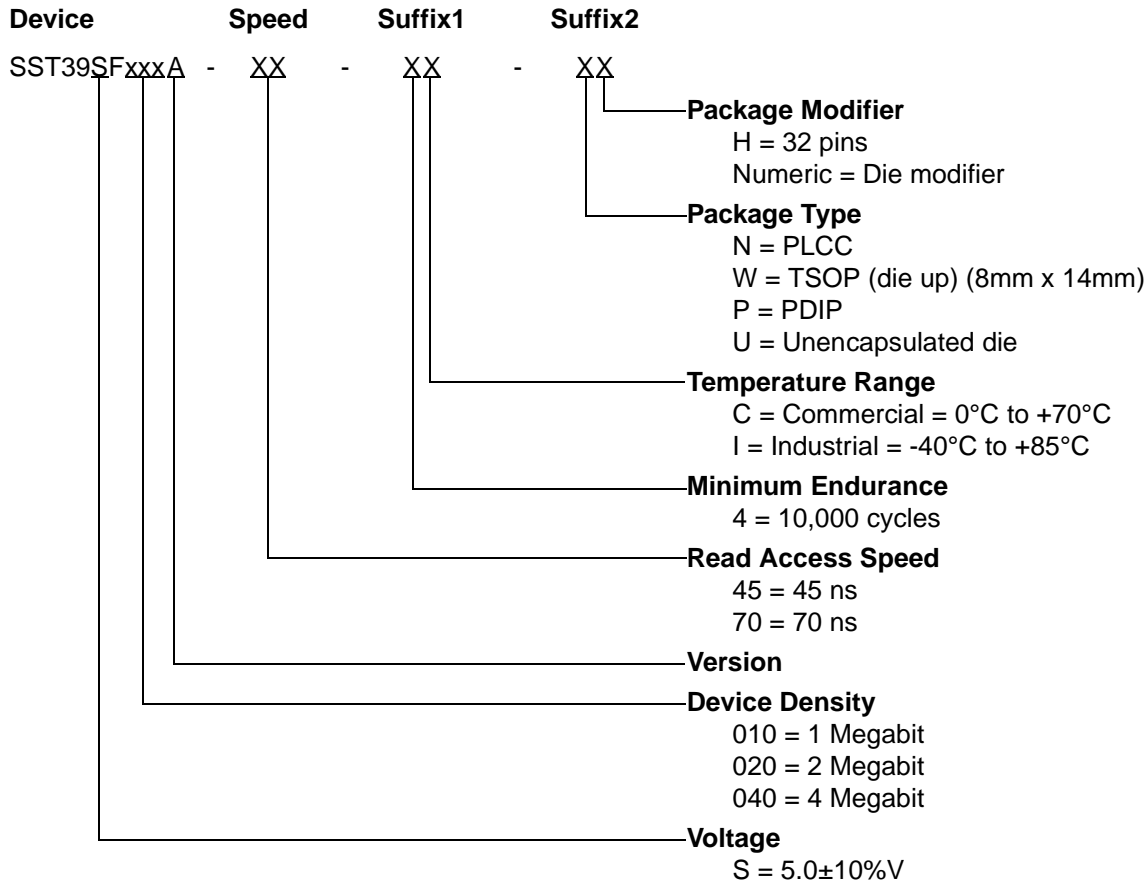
Device Speed Suffix1 Suffix2

SST39SFxxxA - XX - XX - XX

Package Modifier
H = 32 pins
Numeric = Die modifier

Package Type
N = PLCC
W = TSOP (die up) (8mm x 14mm)
P = PDIP
U = Unencapsulated die

Temperature Range
C = Commercial = 0°C to +70°C
I = Industrial = -40°C to +85°C

Minimum Endurance
4 = 10,000 cycles

Read Access Speed
45 = 45 ns
70 = 70 ns

Version

Device Density
010 = 1 Megabit
020 = 2 Megabit
040 = 4 Megabit

Voltage
S = 5.0±10%V